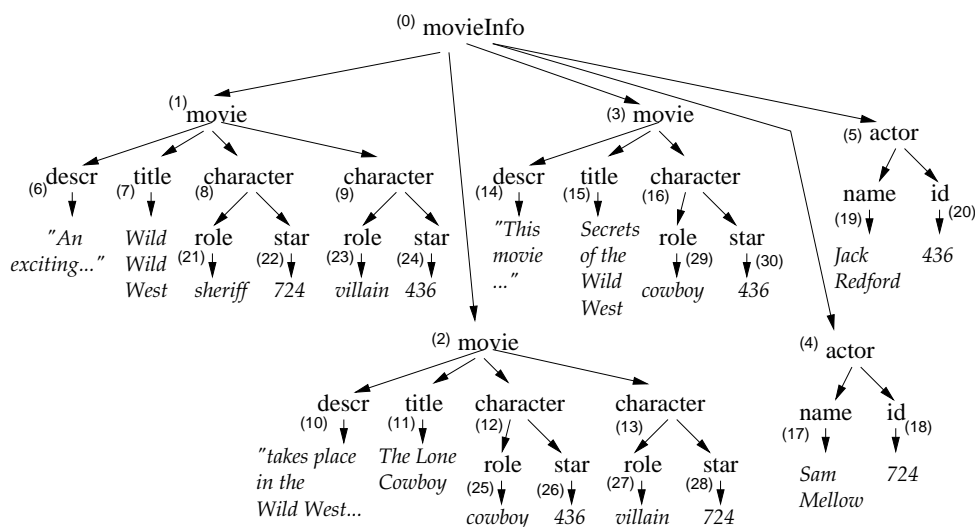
(0) movieInfo

(1) movie

(6) descr

"An exciting..."

(7) title

Wild Wild West

(8) character

role

(21) sheriff

star

(22) 724

(9) character

role

(23) villain

star

(24) 436

(3) movie

(14) descr

"This movie ..."

(15) title

Secrets of the Wild West

(16) character

role

(29) cowboy

star

(30) 436

(5) actor

name

(19) Jack Redford

id

(20) 436

(2) movie

(10) descr

"takes place in the Wild West...

(11) title

The Lone Cowboy

(12) character

role

(25) cowboy

star

(26) 436

(13) character

role

(27) villain

star

(28) 724

(4) actor

name

(17) Sam Mellow

id

(18) 724